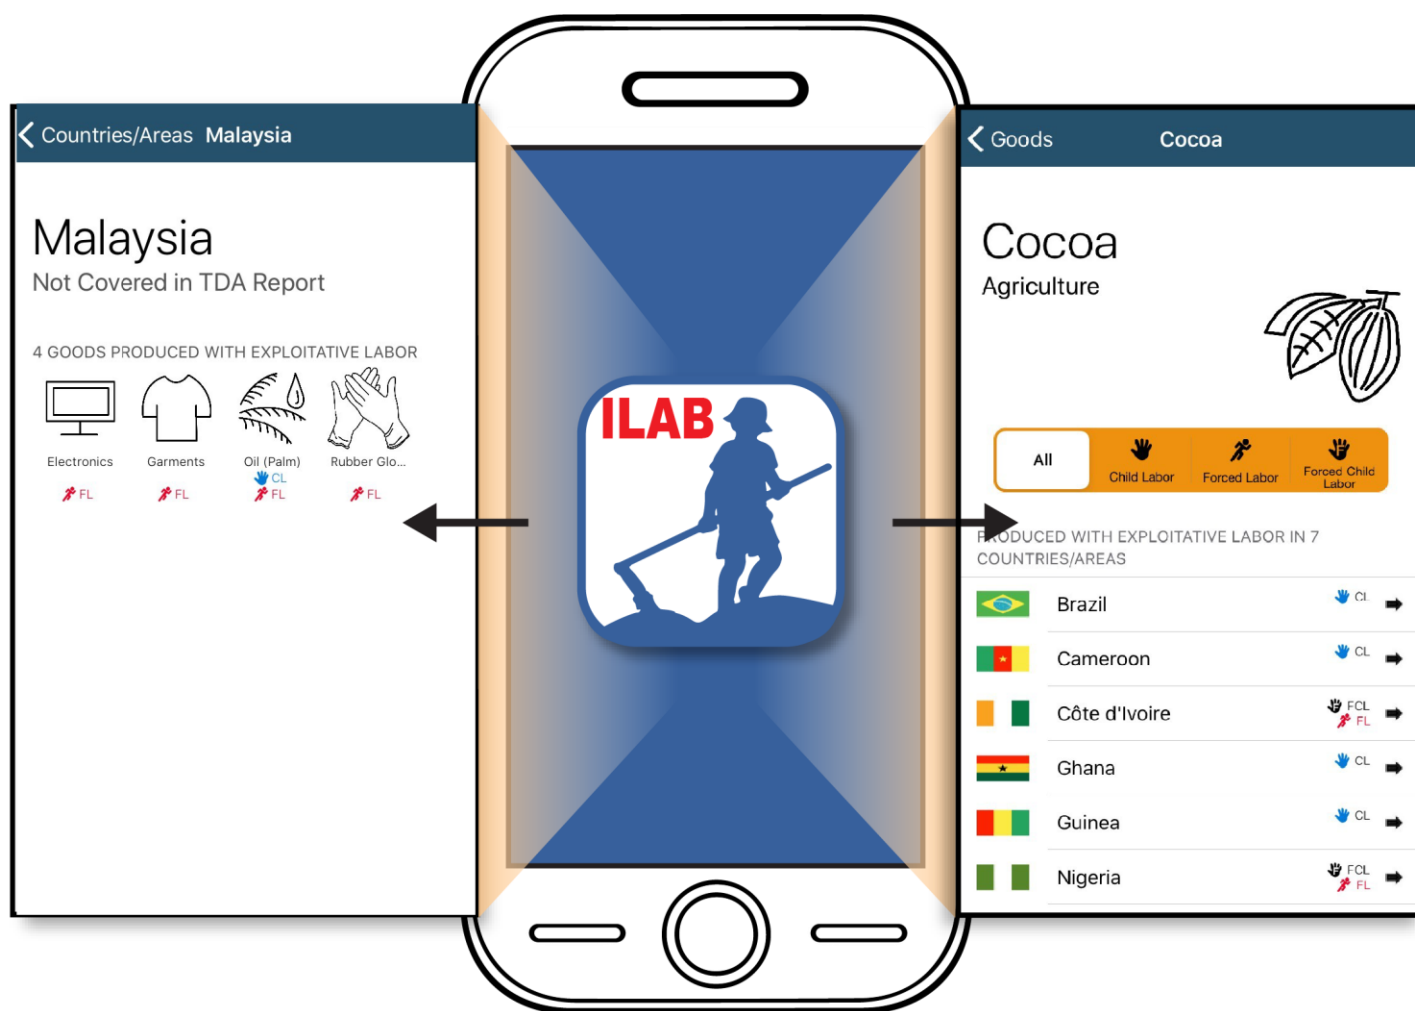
Countries/Areas Malaysia

Malaysia
Not Covered in TDA Report

4 GOODS PRODUCED WITH EXPLOITATIVE LABOR

Electronics
FL

Garments
FL

Oil (Palm)
CL
FL

Rubber Glo...
FL

ILAB

Goods Cocoa

Cocoa
Agriculture

All
Child Labor
Forced Labor
Forced Child Labor

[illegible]ODUCED WITH EXPLOITATIVE LABOR IN 7 COUNTRIES/AREAS

| | | |
|---|---|---|
| | Brazil | CL |
| | Cameroon | CL |
| | Côte d'Ivoire | FCL FL |
| | Ghana | CL |
| | Guinea | CL |
| | Nigeria | FCL FL |